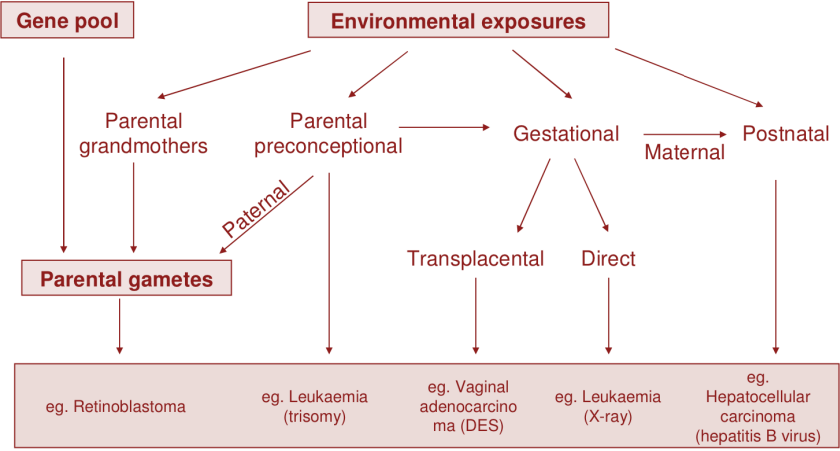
Gene pool

Environmental exposures

Parental grandmothers

Parental preconceptional

Gestational

Postnatal

Maternal

Paternal

Parental gametes

Transplacental

Direct

eg. Retinoblastoma

eg. Leukaemia (trisomy)

eg. Vaginal adenocarcinoma (DES)

eg. Leukaemia (X-ray)

eg. Hepatocellular carcinoma (hepatitis B virus)